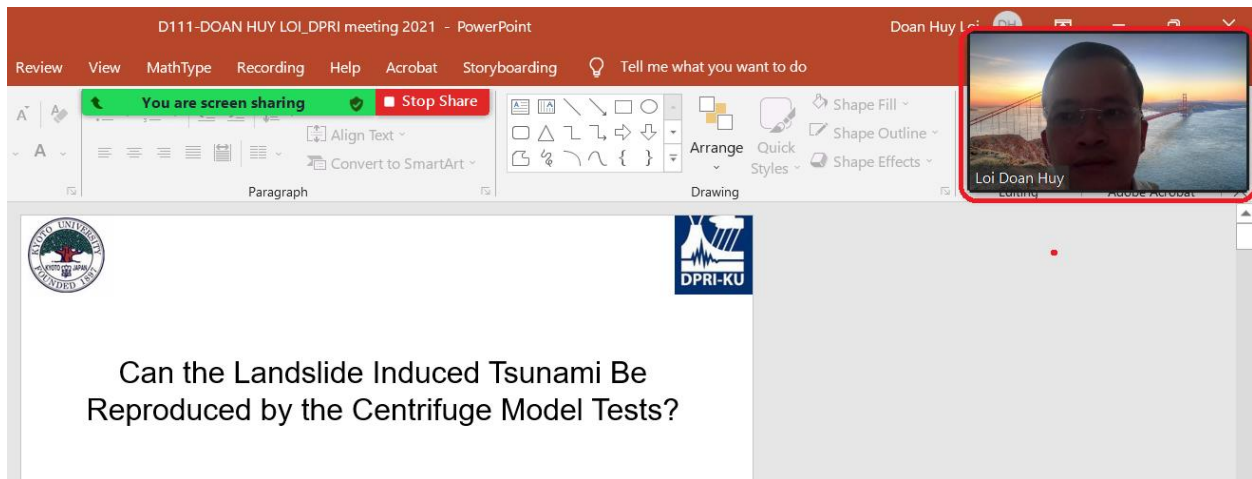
D111-DOAN HUY LOI_DPRI meeting 2021 - PowerPoint

Doan Huy Loi DH

Review View MathType Recording Help Acrobat Storyboarding Tell me what you want to do

You are screen sharing Stop Share

Align Text

Convert to SmartArt

Paragraph

Arrange Quick Styles

Shape Fill

Shape Outline

Shape Effects

Drawing

Loi Doan Huy

Editing Adobe Acrobat

KYOTO UNIVERSITY KYOTO JAPAN FOUNDED 1897

DPRI-KU

Can the Landslide Induced Tsunami Be Reproduced by the Centrifuge Model Tests?